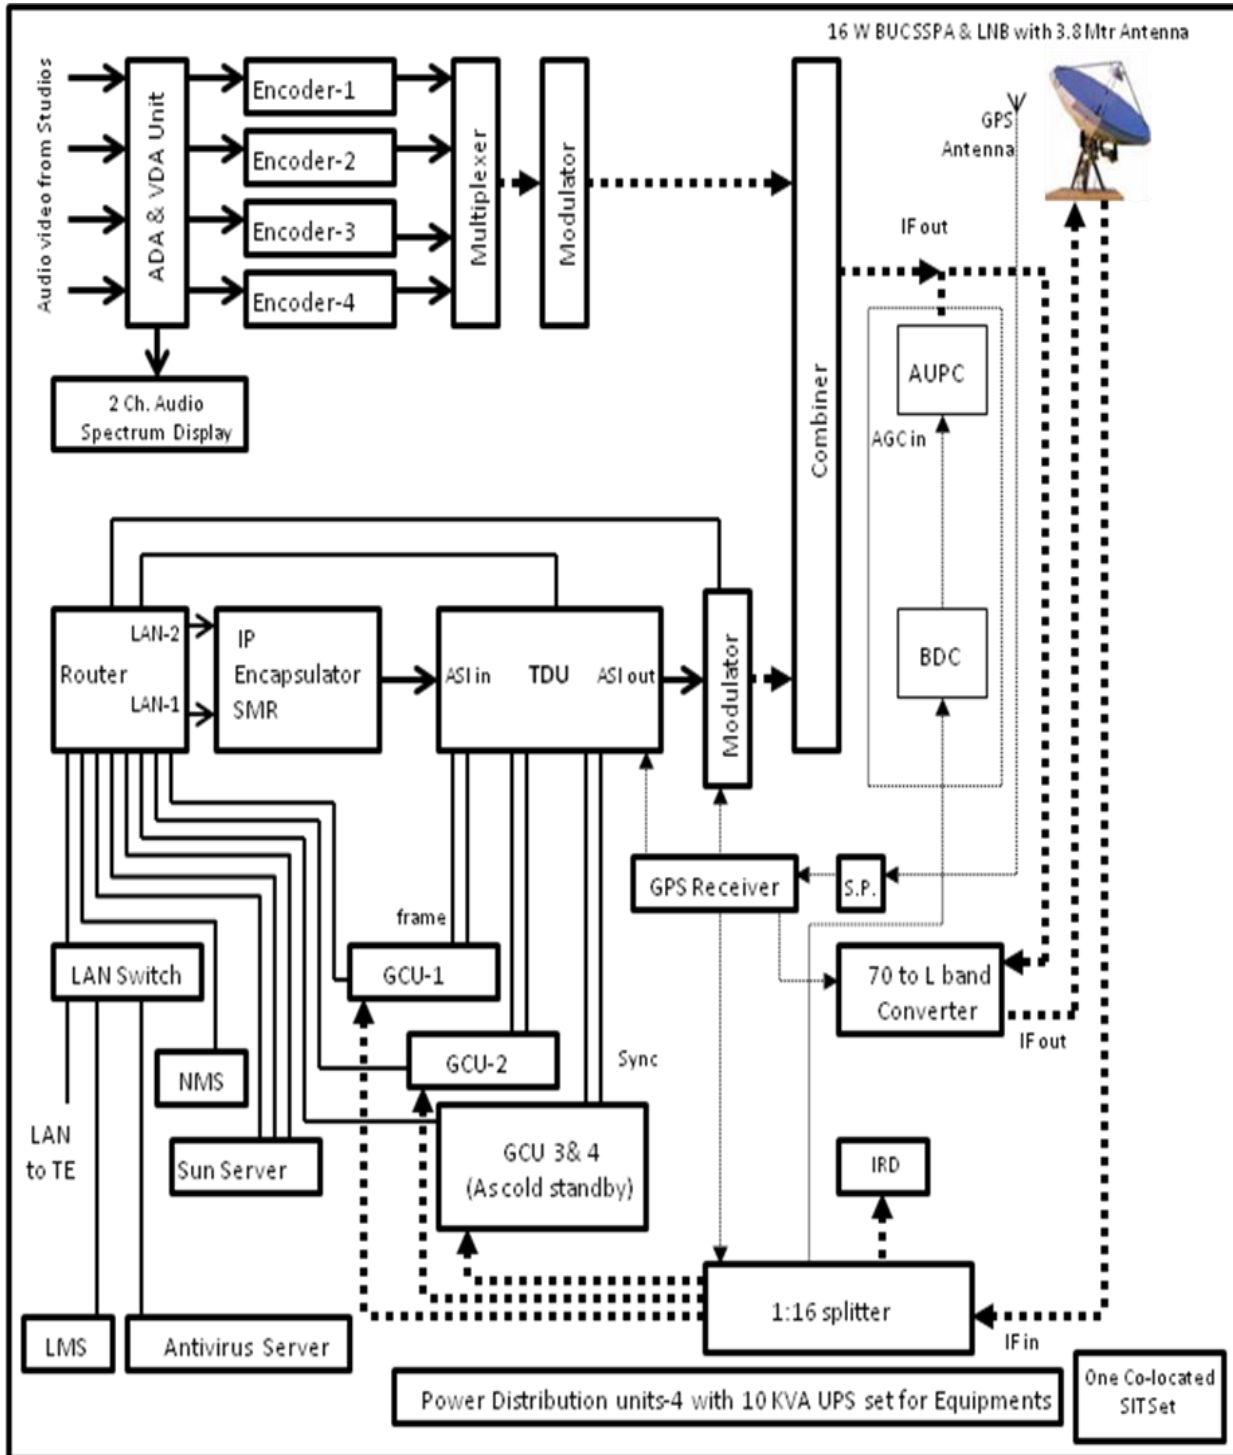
16 W BUCSSPA & LNB with 3.8 Mtr Antenna

Audio video from Studios

ADA & VDA Unit

Encoder-1

Encoder-2

Encoder-3

Encoder-4

Multiplexer

Modulator

GPS Antenna

Combiner

IF out

AUPC

AGC in

2 Ch. Audio Spectrum Display

Router

LAN-2

LAN-1

IP Encapsulator SMR

ASI in

TDU

ASI out

Modulator

BDC

frame

GPS Receiver

S.P.

LAN Switch

GCU-1

70 to L band Converter

IF out

NMS

GCU-2

Sync

LAN to TE

Sun Server

GCU 3& 4 (As cold standby)

IRD

1:16 splitter

IF in

LMS

Antivirus Server

Power Distribution units-4 with 10 KVA UPS set for Equipments

One Co-located SIT Set